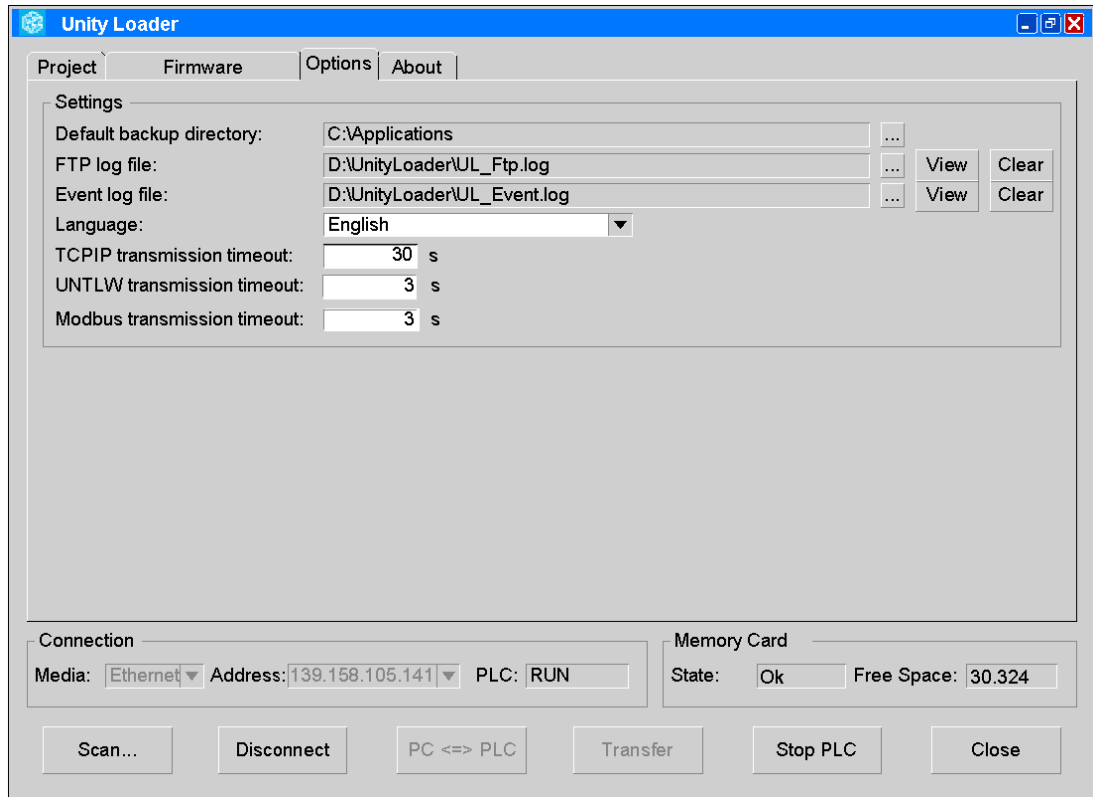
Unity Loader

Project Firmware Options About

Settings

Default backup directory: C:\Applications ...

FTP log file: D:\UnityLoader\UL_Ftp.log ... View Clear

Event log file: D:\UnityLoader\UL_Event.log ... View Clear

Language: English

TCPIP transmission timeout: 30 s

UNTLW transmission timeout: 3 s

Modbus transmission timeout: 3 s

Connection

Media: Ethernet Address: 139.158.105.141 PLC: RUN

Memory Card

State: Ok Free Space: 30.324

Scan... Disconnect PC <=> PLC Transfer Stop PLC Close